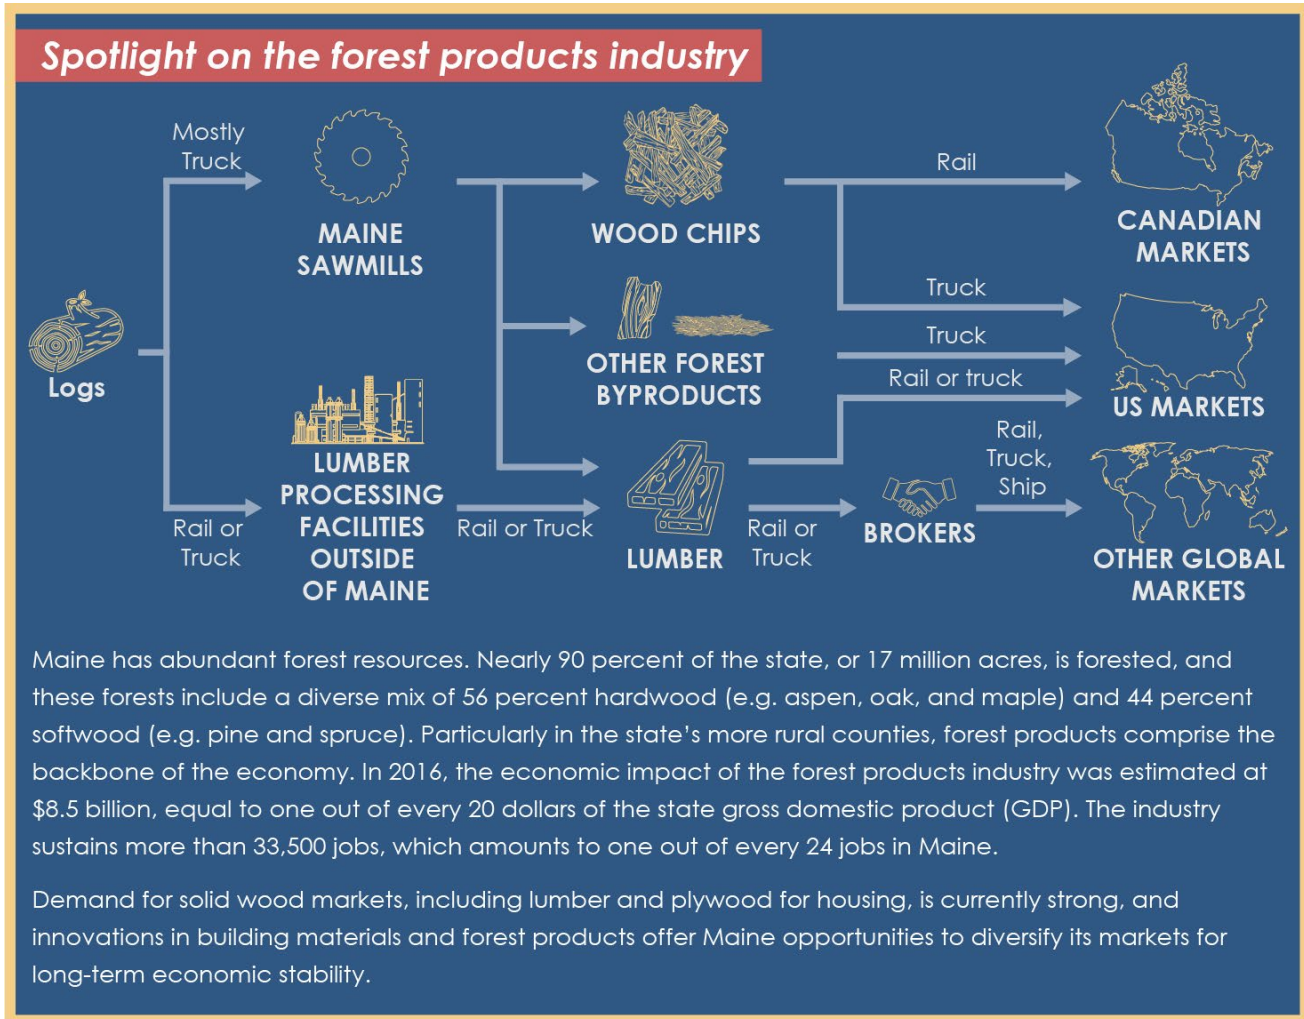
Spotlight on the forest products industry

Logs

Mostly Truck

MAINE SAWMILLS

Rail or Truck

LUMBER PROCESSING FACILITIES OUTSIDE OF MAINE

WOOD CHIPS

OTHER FOREST BYPRODUCTS

Rail or Truck

LUMBER

Rail

Truck

Truck

Rail or truck

Rail or Truck

BROKERS

Rail, Truck, Ship

CANADIAN MARKETS

US MARKETS

OTHER GLOBAL MARKETS

Maine has abundant forest resources. Nearly 90 percent of the state, or 17 million acres, is forested, and these forests include a diverse mix of 56 percent hardwood (e.g. aspen, oak, and maple) and 44 percent softwood (e.g. pine and spruce). Particularly in the state's more rural counties, forest products comprise the backbone of the economy. In 2016, the economic impact of the forest products industry was estimated at $8.5 billion, equal to one out of every 20 dollars of the state gross domestic product (GDP). The industry sustains more than 33,500 jobs, which amounts to one out of every 24 jobs in Maine.

Demand for solid wood markets, including lumber and plywood for housing, is currently strong, and innovations in building materials and forest products offer Maine opportunities to diversify its markets for long-term economic stability.